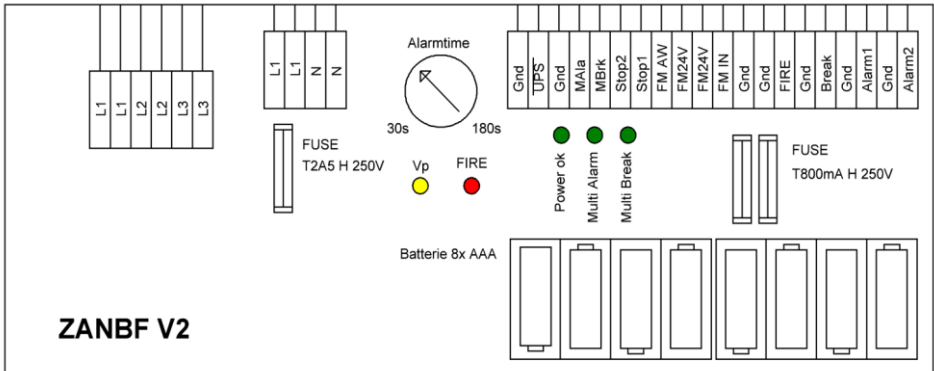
L1
L1
L2
L2
L3
L3

L1
L1
N
N

Alarmtime
30s
180s

Gnd
UPS
Gnd
MAla
MBrk
Stop2
Stop1
FM AW
FM24V
FM24V
FM IN
Gnd
Gnd
FIRE
Gnd
Break
Gnd
Alarm1
Gnd
Alarm2

FUSE
T2A5 H 250V

Vp
FIRE

Power ok
Multi Alarm
Multi Break

FUSE
T800mA H 250V

Batterie 8x AAA

ZANBF V2